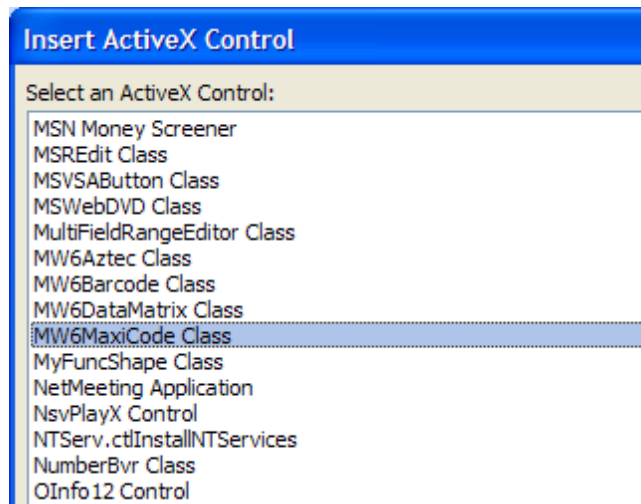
Insert ActiveX Control

Select an ActiveX Control:

MSN Money Screener
MSREdit Class
MSVSAButton Class
MSWebDVD Class
MultiFieldRangeEditor Class
MW6Aztec Class
MW6Barcode Class
MW6DataMatrix Class
MW6MaxiCode Class
MyFuncShape Class
NetMeeting Application
NsvPlayX Control
NTServ.ctlInstallNTServices
NumberBvr Class
OInfo12 Control